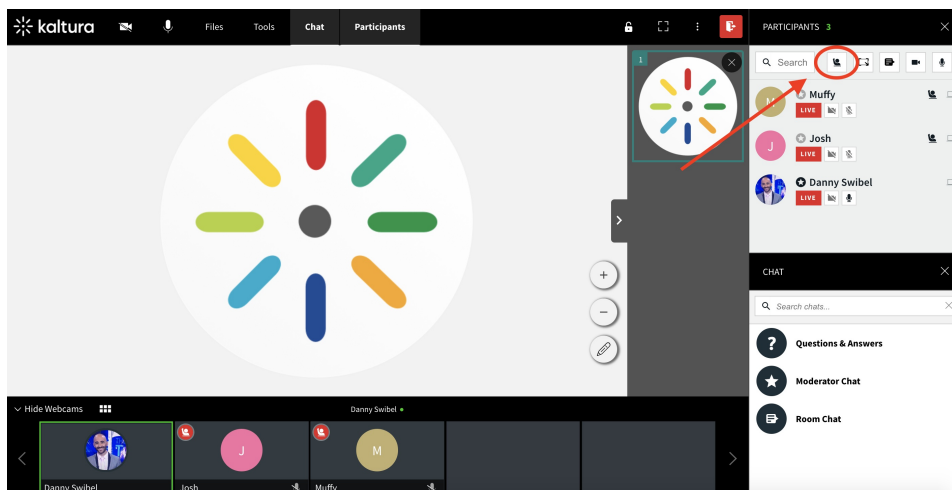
kaltura

Files

Tools

Chat

Participants

PARTICIPANTS 3

Search

1

M Muffy

LIVE

J Josh

LIVE

Danny Swibel

LIVE

CHAT

Search chats...

Questions & Answers

Moderator Chat

Room Chat

Hide Webcams

Danny Swibel

J

M

Danny Swibel

Josh

Muffy